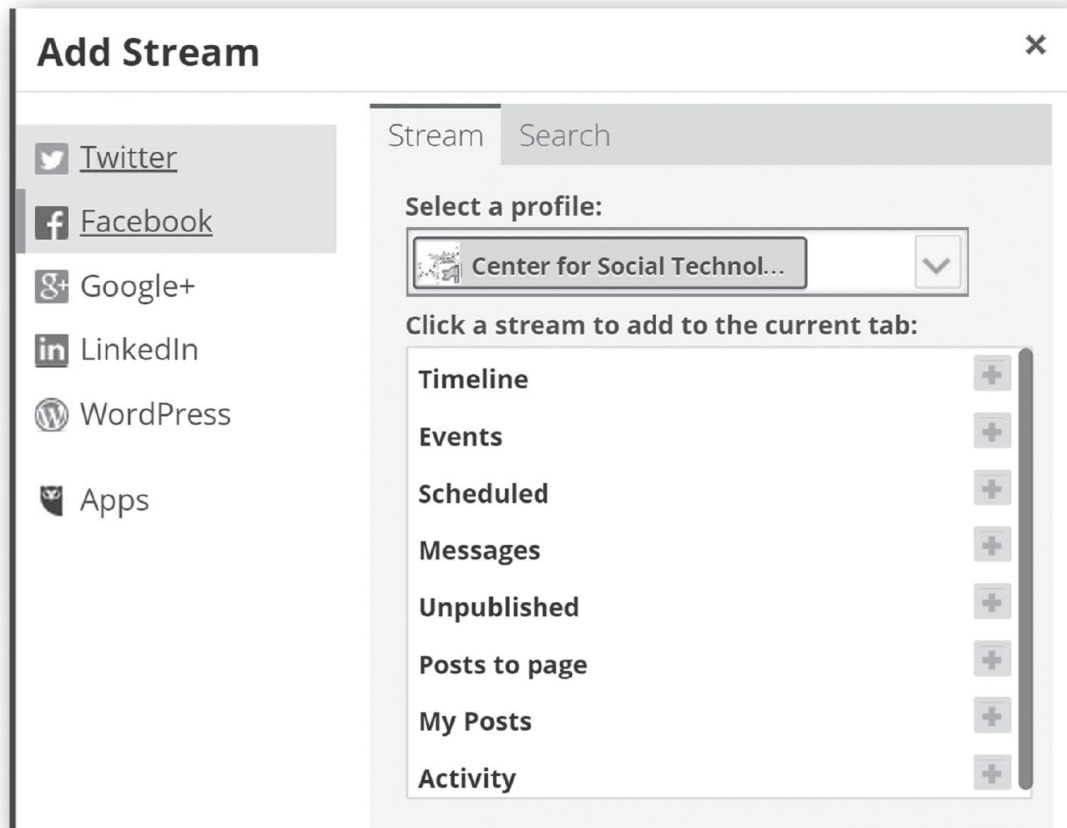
Add Stream

×

Twitter

Facebook

Google+

LinkedIn

WordPress

Apps

Stream | Search

Select a profile:

Center for Social Technol...

Click a stream to add to the current tab:

Timeline +

Events +

Scheduled +

Messages +

Unpublished +

Posts to page +

My Posts +

Activity +